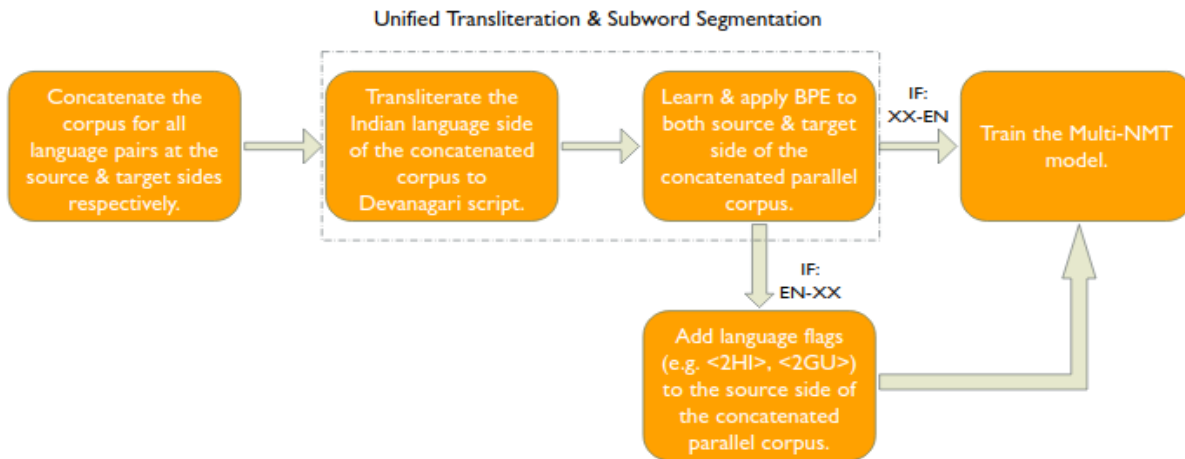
Unified Transliteration & Subword Segmentation

Concatenate the corpus for all language pairs at the source & target sides respectively.

Transliterate the Indian language side of the concatenated corpus to Devanagari script.

Learn & apply BPE to both source & target side of the concatenated parallel corpus.

IF: XX-EN

Train the Multi-NMT model.

IF: EN-XX

Add language flags (e.g. <2HI>, <2GU>) to the source side of the concatenated parallel corpus.